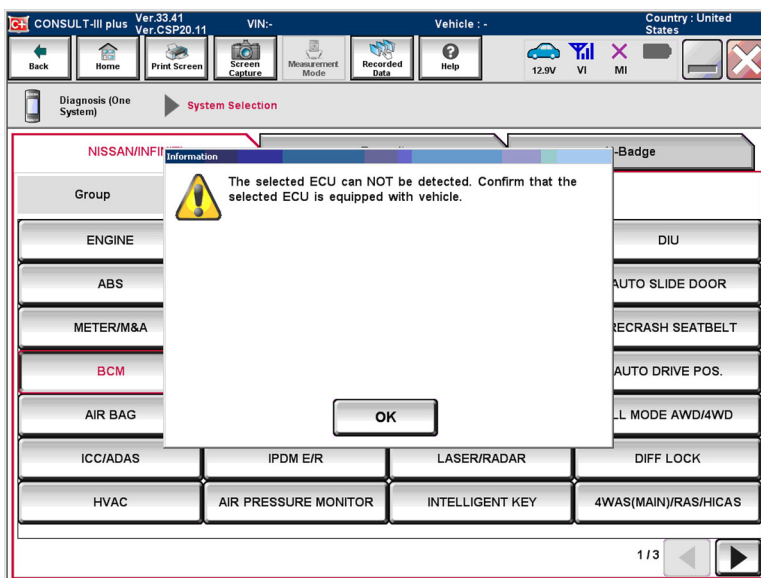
CONSULT-III plus Ver.33.41 Ver.CSP20.11 VIN:- Vehicle : - Country : United States

Back Home Print Screen Screen Capture Measurement Mode Recorded Data Help 12.9V VI MI

Diagnosis (One System) System Selection

NISSAN/INFI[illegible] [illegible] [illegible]-Badge

Group

Information

The selected ECU can NOT be detected. Confirm that the selected ECU is equipped with vehicle.

OK

| ENGINE | | | DIU |
|---|---|---|---|
| ABS | | | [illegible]AUTO SLIDE DOOR |
| METER/M&A | | | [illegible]RECRASH SEATBELT |
| BCM | | | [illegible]AUTO DRIVE POS. |
| AIR BAG | | | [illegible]LL MODE AWD/4WD |
| ICC/ADAS | IPDM E/R | LASER/RADAR | DIFF LOCK |
| HVAC | AIR PRESSURE MONITOR | INTELLIGENT KEY | 4WAS(MAIN)/RAS/HICAS |

1/3